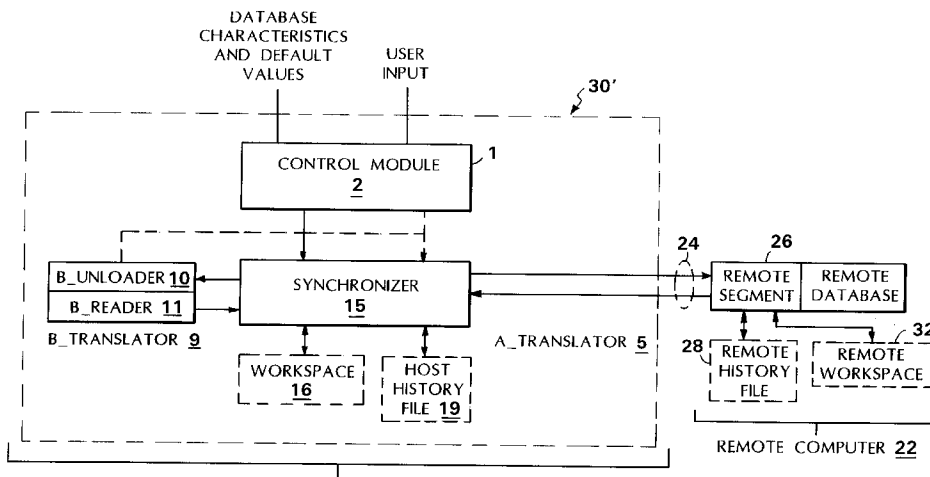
DATABASE CHARACTERISTICS AND DEFAULT VALUES

USER INPUT

30'

CONTROL MODULE
2

1

B_UNLOADER 10

B_READER 11

B_TRANSLATOR 9

SYNCHRONIZER
15

WORKSPACE
16

HOST HISTORY FILE 19

A_TRANSLATOR 5

24

26

REMOTE SEGMENT

REMOTE DATABASE

28

REMOTE HISTORY FILE

32

REMOTE WORKSPACE

REMOTE COMPUTER 22